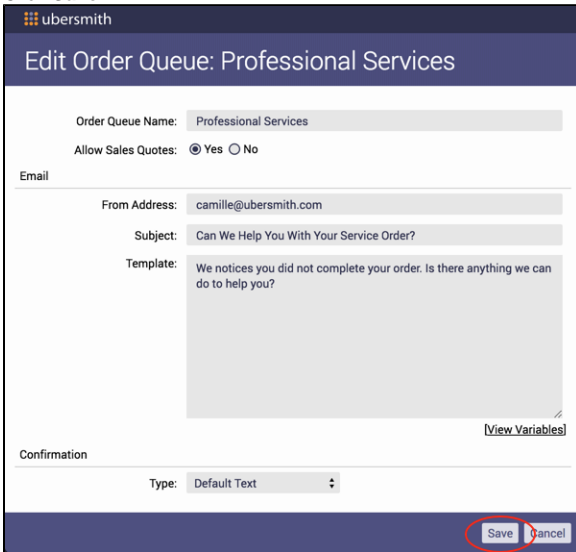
ubersmith

Edit Order Queue: Professional Services

Order Queue Name: Professional Services

Allow Sales Quotes: Yes No

Email

From Address: camille@ubersmith.com

Subject: Can We Help You With Your Service Order?

Template: We notices you did not complete your order. Is there anything we can do to help you?

[View Variables]

Confirmation

Type: Default Text

Save Cancel